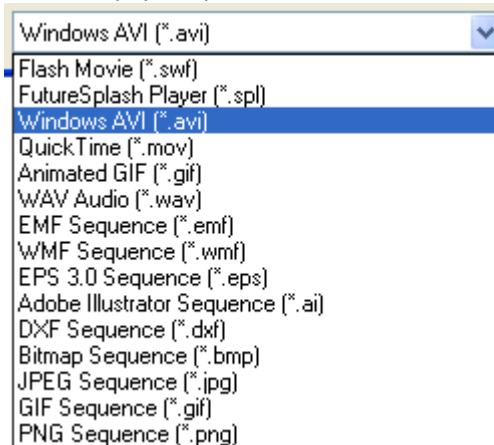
Windows AVI (*.avi)
Flash Movie (*.swf)
FutureSplash Player (*.spl)
Windows AVI (*.avi)
QuickTime (*.mov)
Animated GIF (*.gif)
WAV Audio (*.wav)
EMF Sequence (*.emf)
WMF Sequence (*.wmf)
EPS 3.0 Sequence (*.eps)
Adobe Illustrator Sequence (*.ai)
DXF Sequence (*.dxf)
Bitmap Sequence (*.bmp)
JPEG Sequence (*.jpg)
GIF Sequence (*.gif)
PNG Sequence (*.png)